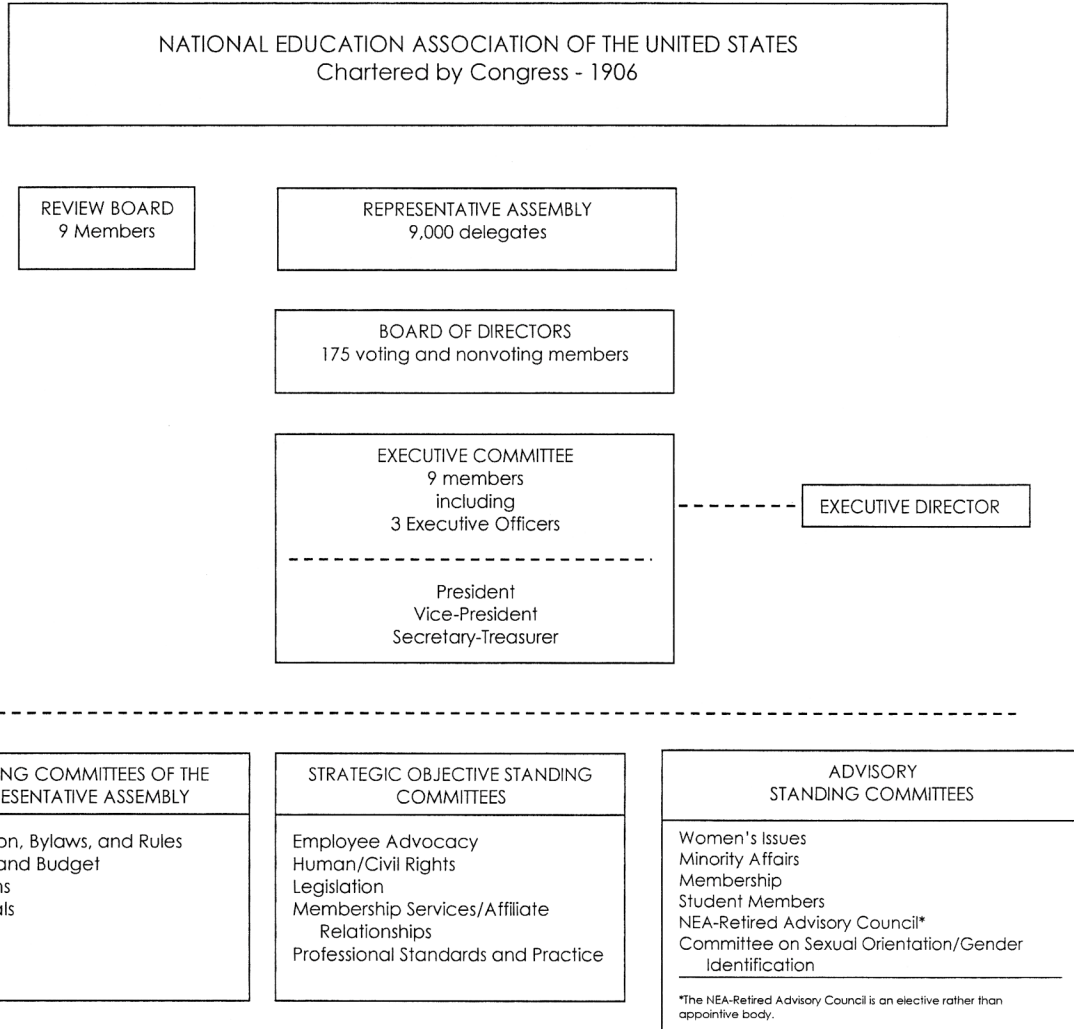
NATIONAL EDUCATION ASSOCIATION OF THE UNITED STATES
Chartered by Congress - 1906

REVIEW BOARD
9 Members

REPRESENTATIVE ASSEMBLY
9,000 delegates

BOARD OF DIRECTORS
175 voting and nonvoting members

EXECUTIVE COMMITTEE
9 members
including
3 Executive Officers

President
Vice-President
Secretary-Treasurer

EXECUTIVE DIRECTOR

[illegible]NG COMMITTEES OF THE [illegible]ESENTATIVE ASSEMBLY

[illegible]on, Bylaws, and Rules
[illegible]and Budget
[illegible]ns
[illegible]ls

STRATEGIC OBJECTIVE STANDING COMMITTEES

Employee Advocacy
Human/Civil Rights
Legislation
Membership Services/Affiliate Relationships
Professional Standards and Practice

ADVISORY
STANDING COMMITTEES

Women's Issues
Minority Affairs
Membership
Student Members
NEA-Retired Advisory Council*
Committee on Sexual Orientation/Gender Identification

*The NEA-Retired Advisory Council is an elective rather than appointive body.